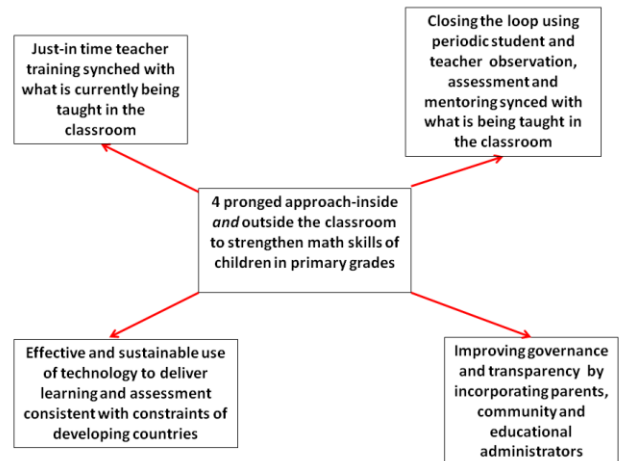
Just-in time teacher training synched with what is currently being taught in the classroom

Closing the loop using periodic student and teacher observation, assessment and mentoring synced with what is being taught in the classroom

4 pronged approach-inside *and* outside the classroom to strengthen math skills of children in primary grades

Effective and sustainable use of technology to deliver learning and assessment consistent with constraints of developing countries

Improving governance and transparency by incorporating parents, community and educational administrators